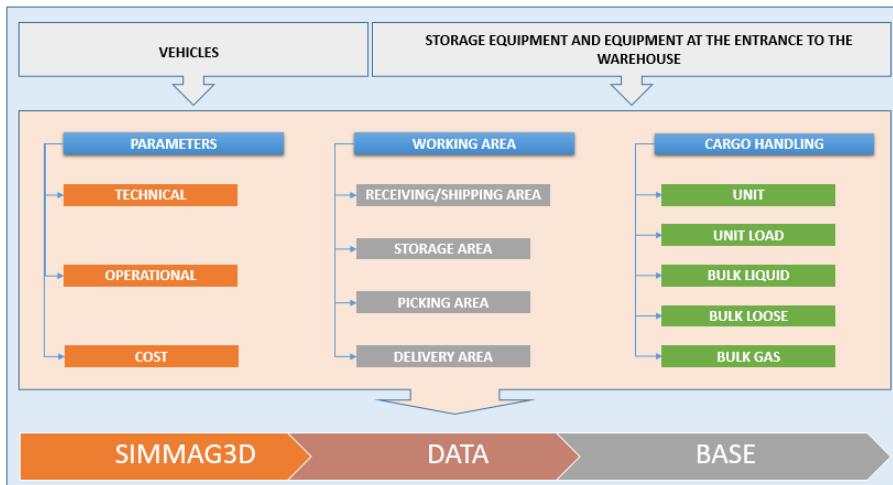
VEHICLES

STORAGE EQUIPMENT AND EQUIPMENT AT THE ENTRANCE TO THE WAREHOUSE

PARAMETERS

TECHNICAL

OPERATIONAL

COST

WORKING AREA

RECEIVING/SHIPPING AREA

STORAGE AREA

PICKING AREA

DELIVERY AREA

CARGO HANDLING

UNIT

UNIT LOAD

BULK LIQUID

BULK LOOSE

BULK GAS

SIMMAG3D

DATA

BASE